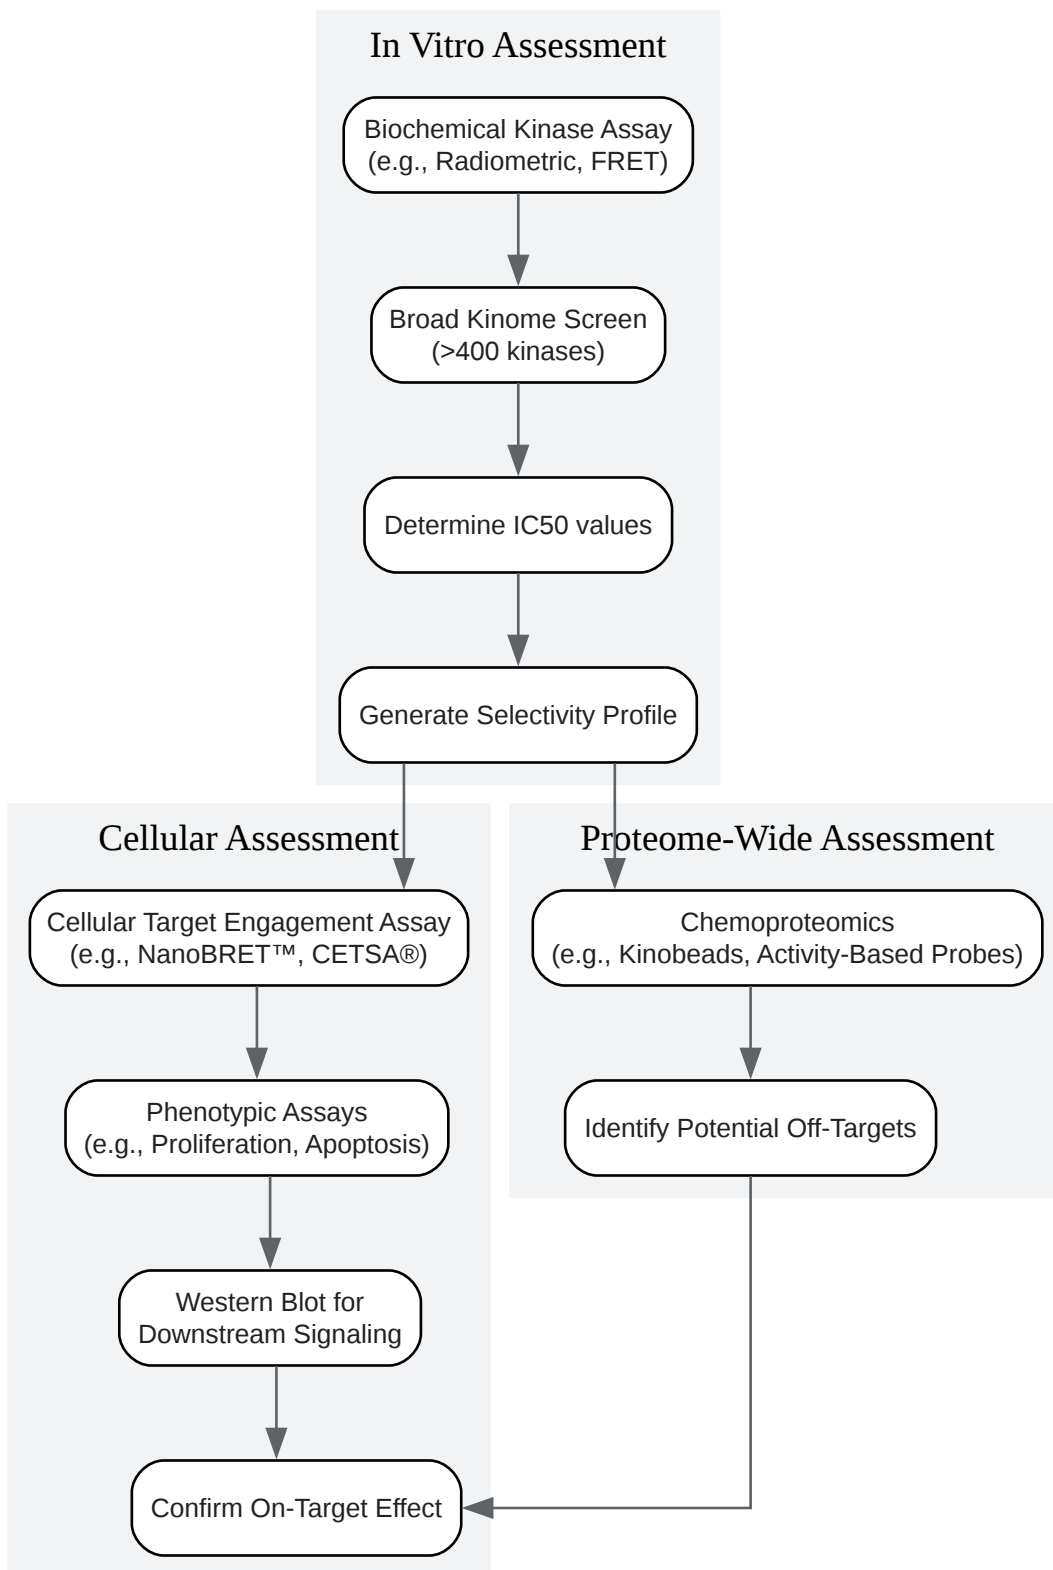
In Vitro Assessment

Biochemical Kinase Assay (e.g., Radiometric, FRET)

Broad Kinome Screen (>400 kinases)

Determine IC50 values

Generate Selectivity Profile

Cellular Assessment

Cellular Target Engagement Assay (e.g., NanoBRET™, CETSA®)

Phenotypic Assays (e.g., Proliferation, Apoptosis)

Western Blot for Downstream Signaling

Confirm On-Target Effect

Proteome-Wide Assessment

Chemoproteomics (e.g., Kinobeads, Activity-Based Probes)

Identify Potential Off-Targets